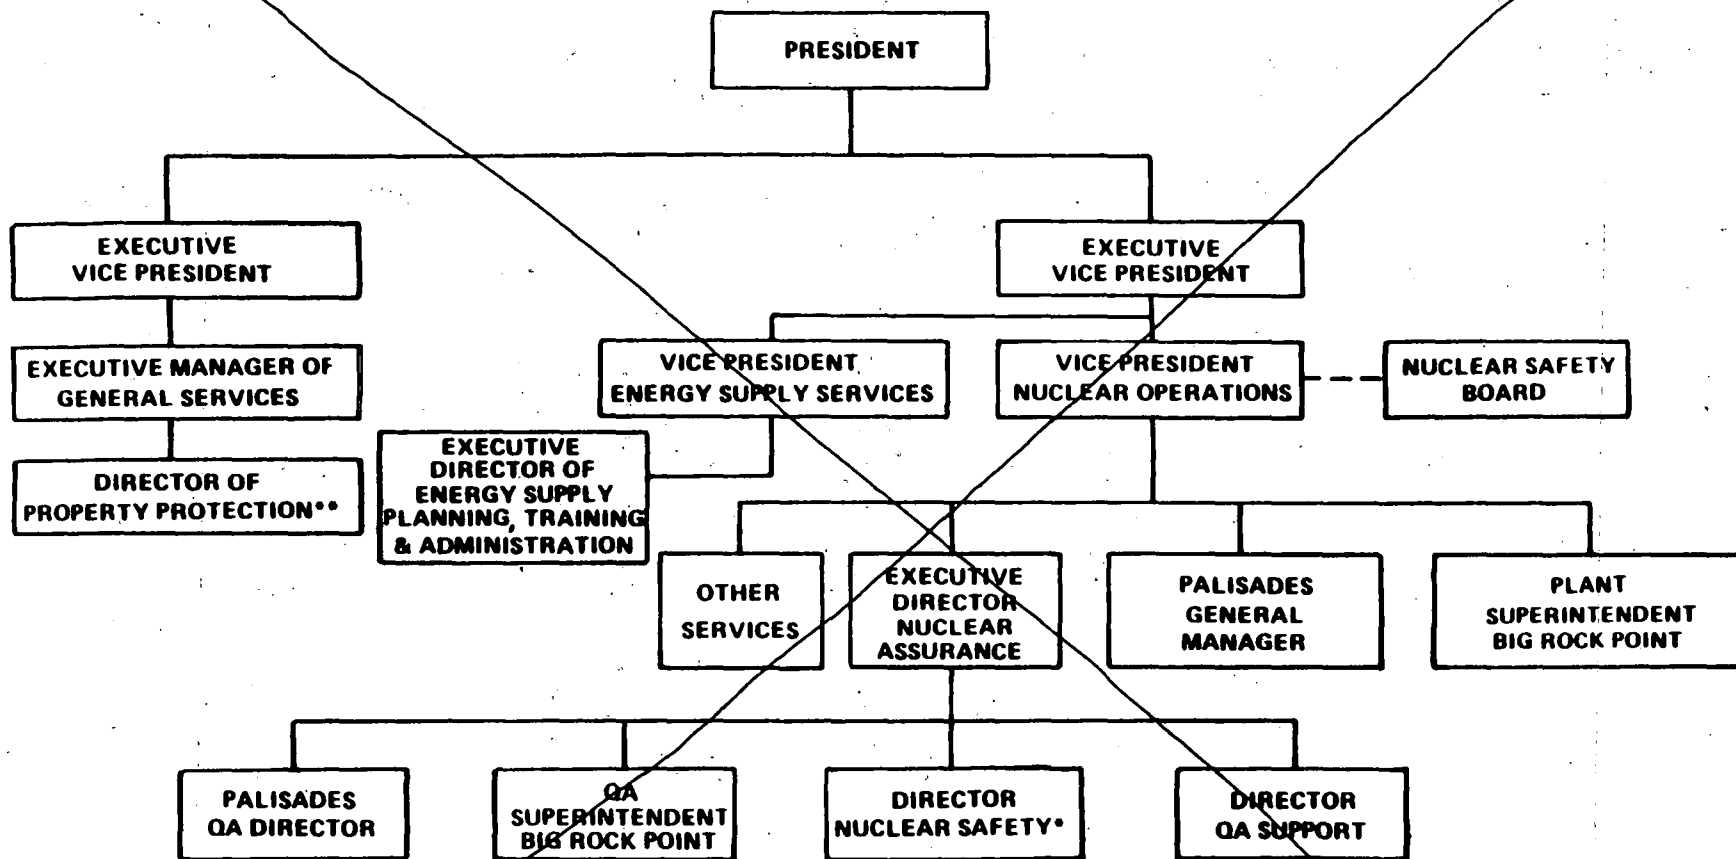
PRESIDENT

EXECUTIVE VICE PRESIDENT

EXECUTIVE MANAGER OF GENERAL SERVICES

DIRECTOR OF PROPERTY PROTECTION**

EXECUTIVE VICE PRESIDENT

VICE PRESIDENT ENERGY SUPPLY SERVICES

EXECUTIVE DIRECTOR OF ENERGY SUPPLY PLANNING, TRAINING & ADMINISTRATION

VICE PRESIDENT NUCLEAR OPERATIONS

NUCLEAR SAFETY BOARD

OTHER SERVICES

EXECUTIVE DIRECTOR NUCLEAR ASSURANCE

PALISADES GENERAL MANAGER

PLANT SUPERINTENDENT BIG ROCK POINT

PALISADES QA DIRECTOR

QA SUPERINTENDENT BIG ROCK POINT

DIRECTOR NUCLEAR SAFETY*

DIRECTOR QA SUPPORT